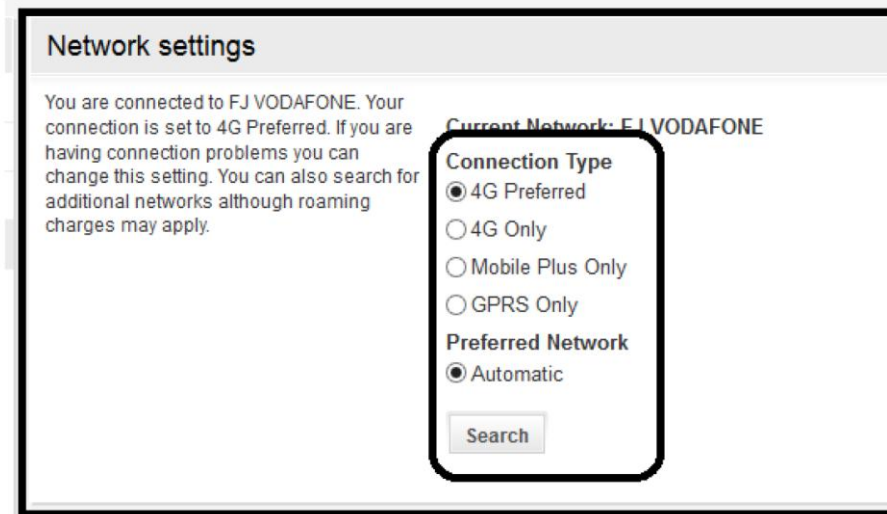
Network settings

You are connected to FJ VODAFONE. Your connection is set to 4G Preferred. If you are having connection problems you can change this setting. You can also search for additional networks although roaming charges may apply.

Current Network: FJ VODAFONE

Connection Type

4G Preferred

4G Only

Mobile Plus Only

GPRS Only

Preferred Network

Automatic

Search